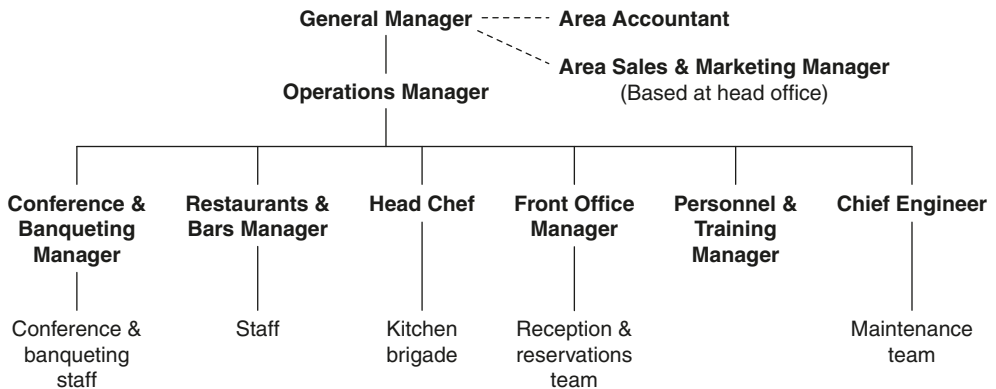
General Manager

Area Accountant

Area Sales & Marketing Manager
(Based at head office)

Operations Manager

Conference & Banqueting Manager

Conference & banqueting staff

Restaurants & Bars Manager

Staff

Head Chef

Kitchen brigade

Front Office Manager

Reception & reservations team

Personnel & Training Manager

Chief Engineer

Maintenance team